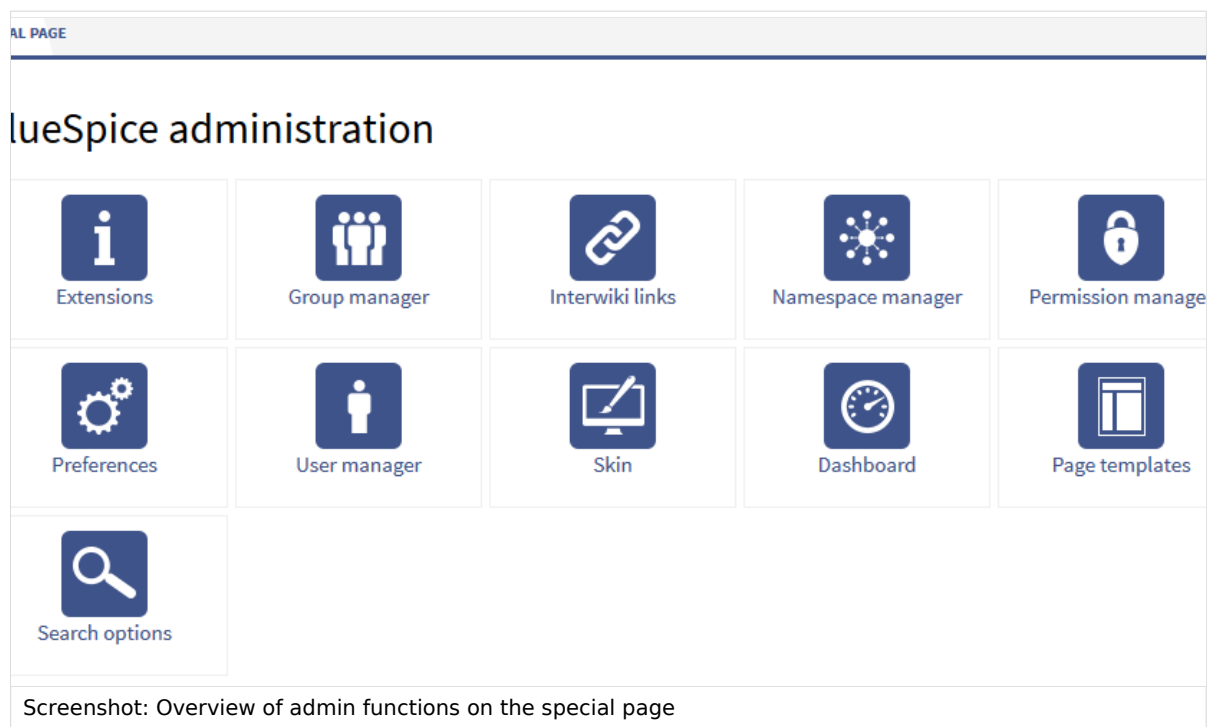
AL PAGE

lueSpice administration

| Extensions | Group manager | Interwiki links | Namespace manager | Permission manage |
|---|---|---|---|---|
| Preferences | User manager | Skin | Dashboard | Page templates |
| Search options | | | | |

Screenshot: Overview of admin functions on the special page